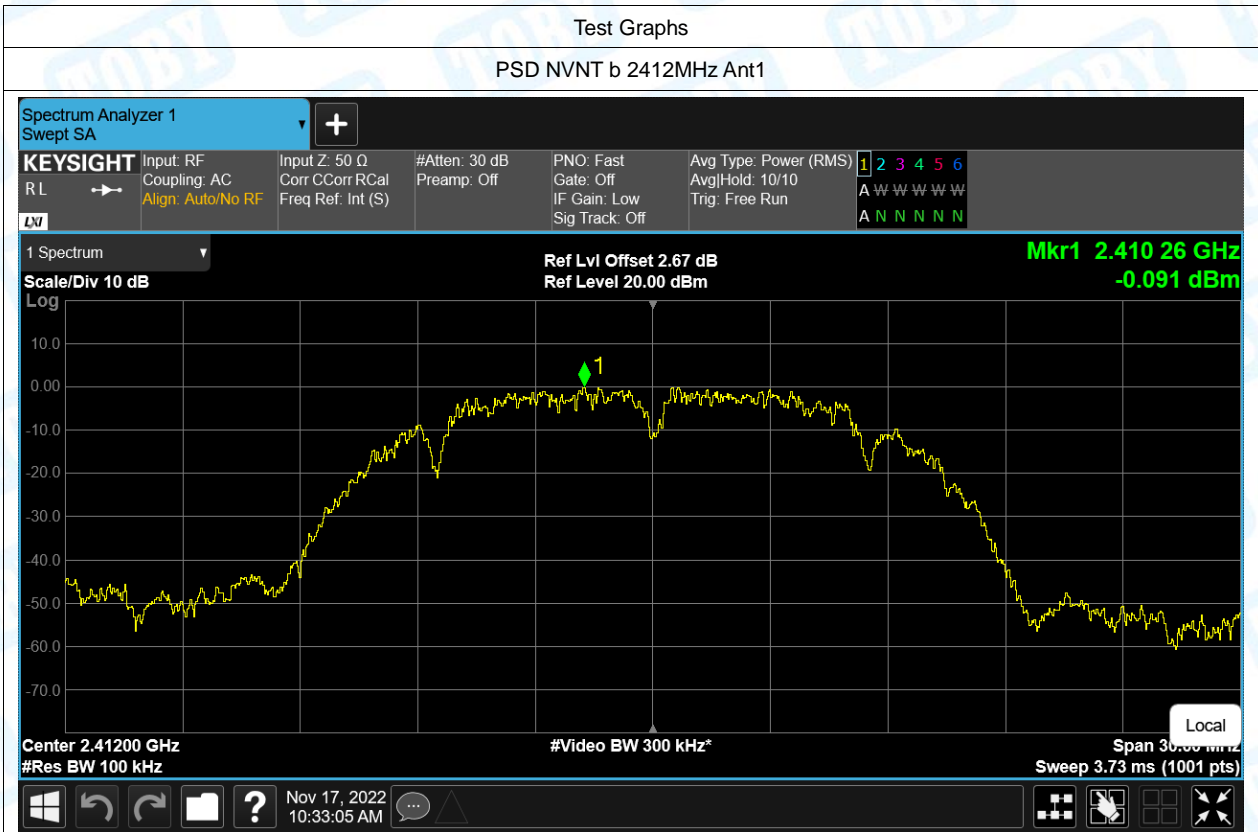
Test Graphs

PSD NVNT b 2412MHz Ant1

Spectrum Analyzer 1
Swept SA

KEYSIGHT
RL
LXI

Input: RF
Coupling: AC
Align: Auto/No RF

Input Z: 50 Ω
Corr CCorr RCal
Freq Ref: Int (S)

#Atten: 30 dB
Preamp: Off

PNO: Fast
Gate: Off
IF Gain: Low
Sig Track: Off

Avg Type: Power (RMS)
Avg|Hold: 10/10
Trig: Free Run

1 2 3 4 5 6
A W W W W W
A N N N N N

1 Spectrum
Scale/Div 10 dB
Log

Ref Lvl Offset 2.67 dB
Ref Level 20.00 dBm

Mkr1 2.410 26 GHz
-0.091 dBm

10.0
0.00
-10.0
-20.0
-30.0
-40.0
-50.0
-60.0
-70.0

1

Local

Center 2.41200 GHz
#Res BW 100 kHz
#Video BW 300 kHz*
Span 30.00 MHz
Sweep 3.73 ms (1001 pts)

Nov 17, 2022
10:33:05 AM